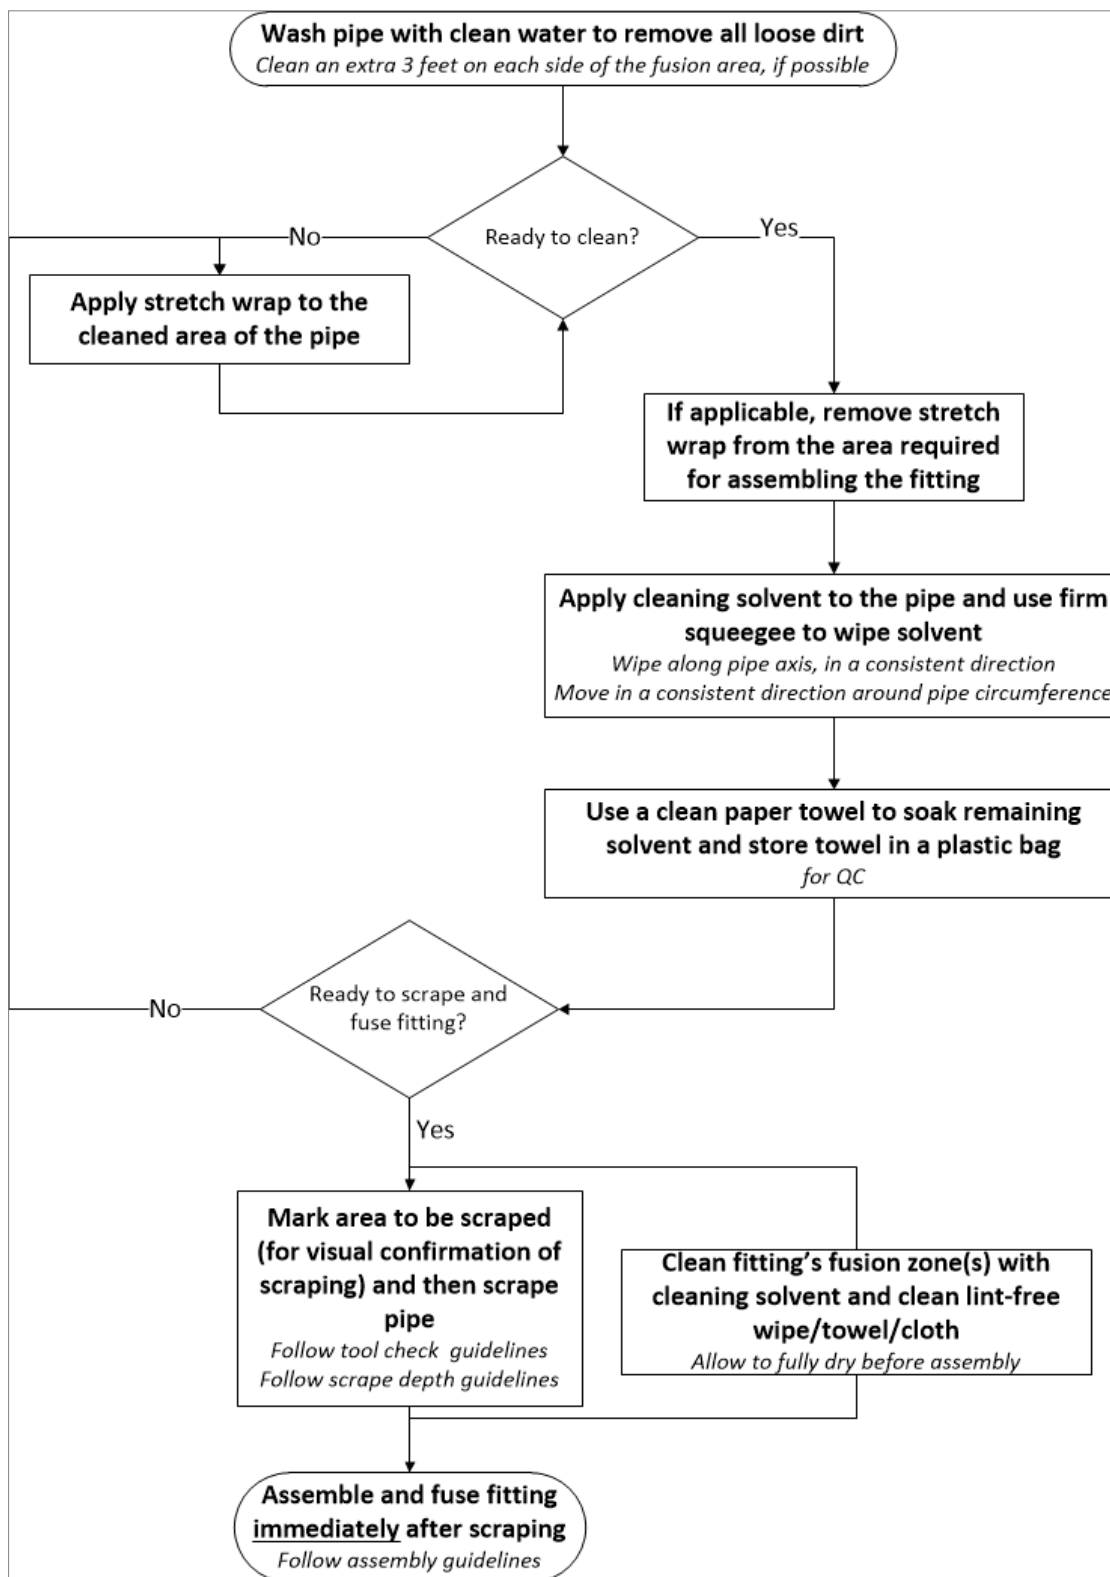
**Wash pipe with clean water to remove all loose dirt**
*Clean an extra 3 feet on each side of the fusion area, if possible*

Ready to clean?

No

Yes

**Apply stretch wrap to the cleaned area of the pipe**

**If applicable, remove stretch wrap from the area required for assembling the fitting**

**Apply cleaning solvent to the pipe and use firm squeegee to wipe solvent**
*Wipe along pipe axis, in a consistent direction*
*Move in a consistent direction around pipe circumference*

**Use a clean paper towel to soak remaining solvent and store towel in a plastic bag**
*for QC*

Ready to scrape and fuse fitting?

No

Yes

**Mark area to be scraped (for visual confirmation of scraping) and then scrape pipe**
*Follow tool check guidelines*
*Follow scrape depth guidelines*

**Clean fitting's fusion zone(s) with cleaning solvent and clean lint-free wipe/towel/cloth**
*Allow to fully dry before assembly*

**Assemble and fuse fitting immediately after scraping**
*Follow assembly guidelines*